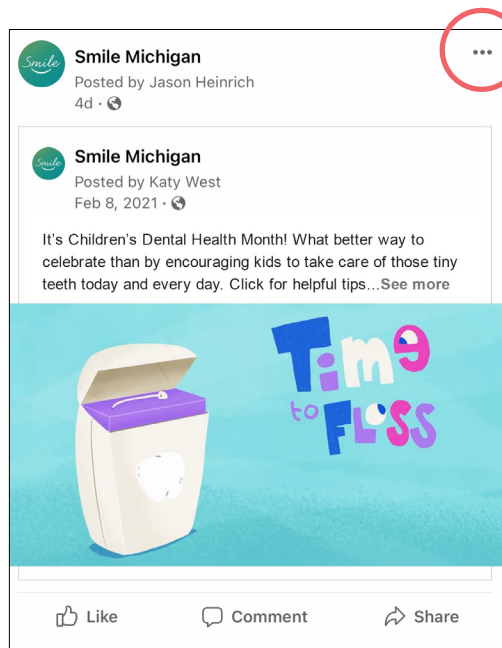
Smile

Smile Michigan
Posted by Jason Heinrich
4d ·

Smile

Smile Michigan
Posted by Katy West
Feb 8, 2021 ·

It's Children's Dental Health Month! What better way to celebrate than by encouraging kids to take care of those tiny teeth today and every day. Click for helpful tips...See more

Time to Floss

Like
Comment
Share